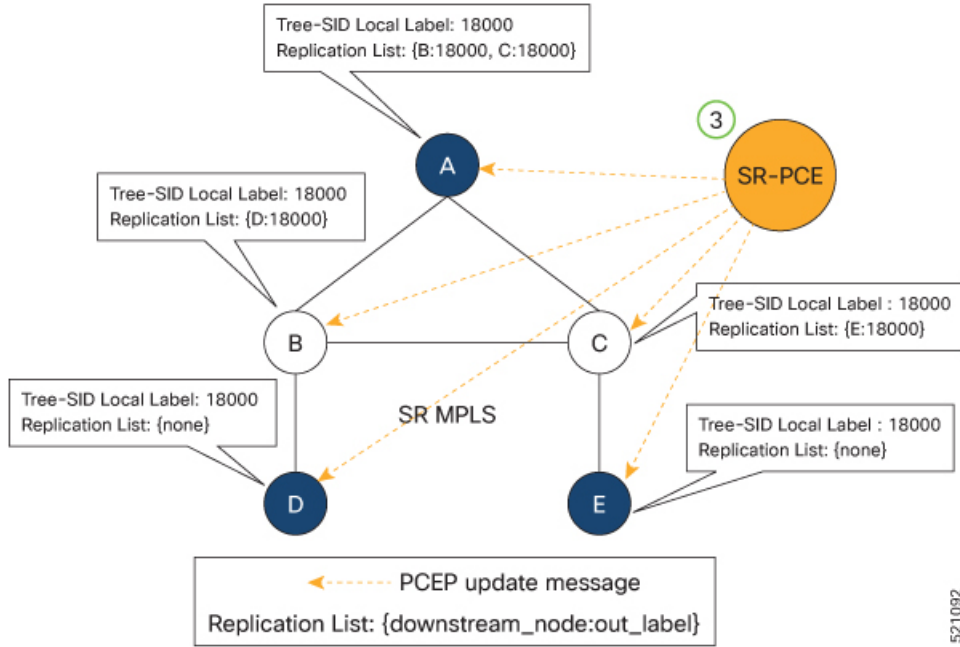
Tree-SID Local Label: 18000
Replication List: {B:18000, C:18000}

3

A

SR-PCE

Tree-SID Local Label: 18000
Replication List: {D:18000}

Tree-SID Local Label : 18000
Replication List: {E:18000}

B

C

Tree-SID Local Label: 18000
Replication List: {none}

SR MPLS

Tree-SID Local Label : 18000
Replication List: {none}

D

E

PCEP update message
Replication List: {downstream_node:out_label}

521092